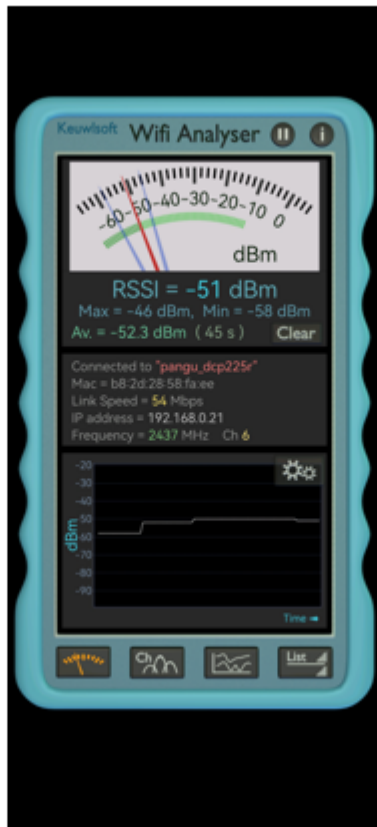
Keuwlsoft Wifi Analyser

-60 -50 -40 -30 -20 -10 0

dBm

RSSI = -51 dBm

Max = -46 dBm, Min = -58 dBm

Av. = -52.3 dBm (45 s) Clear

Connected to "pangu_dcp225r"
Mac = b8:2d:28:58:fa:ee
Link Speed = 54 Mbps
IP address = 192.168.0.21
Frequency = 2437 MHz Ch 6

-20
-30
-40
-50
-60
-70
-80
-90

dBm

Time

Ch

List